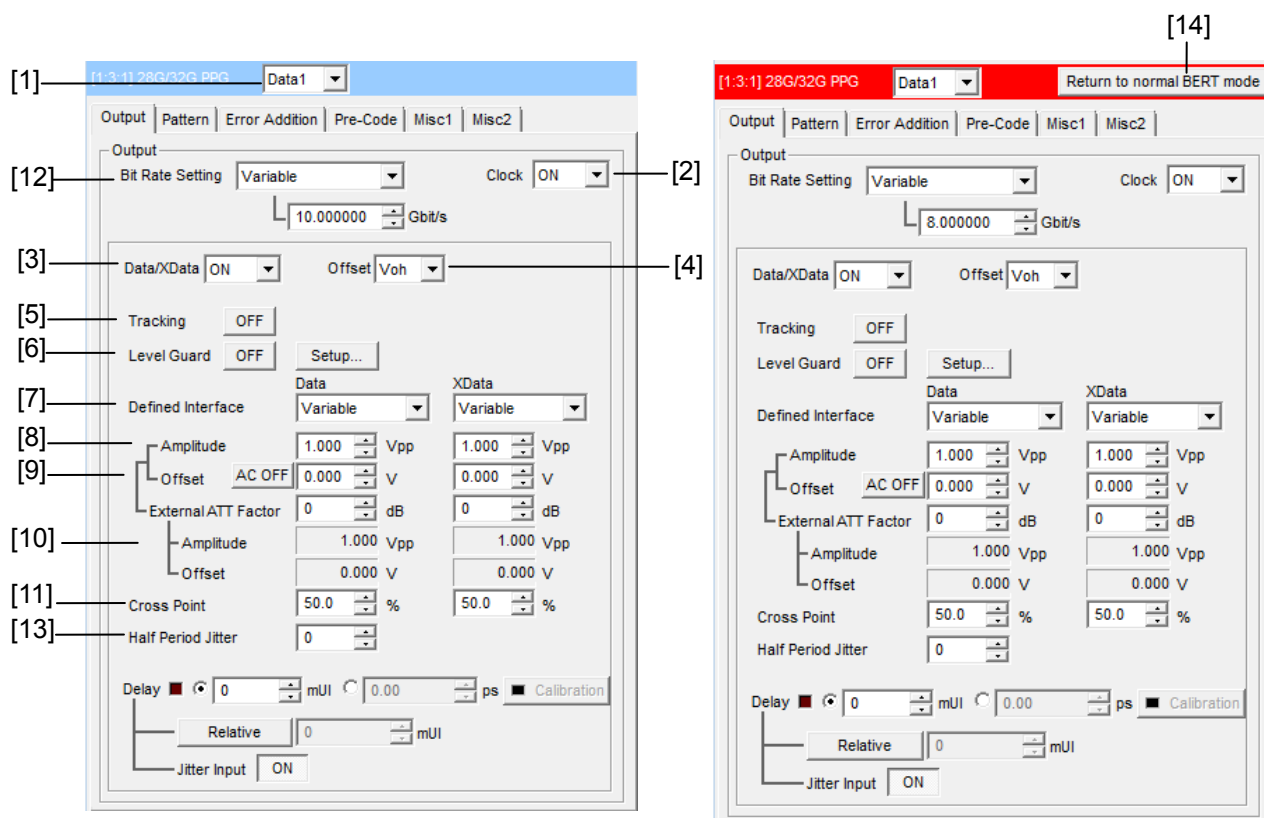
[14]

[1] [1:3:1] 28G/32G PPG Data1

Output Pattern Error Addition Pre-Code Misc1 Misc2

Output

[12] Bit Rate Setting Variable Clock ON [2]

10.000000 Gbit/s

[3] Data/XData ON Offset Voh [4]

[5] Tracking OFF

[6] Level Guard OFF Setup...

Data XData

[7] Defined Interface Variable Variable

[8] Amplitude 1.000 Vpp 1.000 Vpp

[9] Offset AC OFF 0.000 V 0.000 V

External ATT Factor 0 dB 0 dB

[10] Amplitude 1.000 Vpp 1.000 Vpp

Offset 0.000 V 0.000 V

[11] Cross Point 50.0 % 50.0 %

[13] Half Period Jitter 0

Delay 0 mUI 0.00 ps Calibration

Relative 0 mUI

Jitter Input ON

[1:3:1] 28G/32G PPG Data1 Return to normal BERT mode

Output Pattern Error Addition Pre-Code Misc1 Misc2

Output

Bit Rate Setting Variable Clock ON

8.000000 Gbit/s

Data/XData ON Offset Voh

Tracking OFF

Level Guard OFF Setup...

Data XData

Defined Interface Variable Variable

Amplitude 1.000 Vpp 1.000 Vpp

Offset AC OFF 0.000 V 0.000 V

External ATT Factor 0 dB 0 dB

Amplitude 1.000 Vpp 1.000 Vpp

Offset 0.000 V 0.000 V

Cross Point 50.0 % 50.0 %

Half Period Jitter 0

Delay 0 mUI 0.00 ps Calibration

Relative 0 mUI

Jitter Input ON